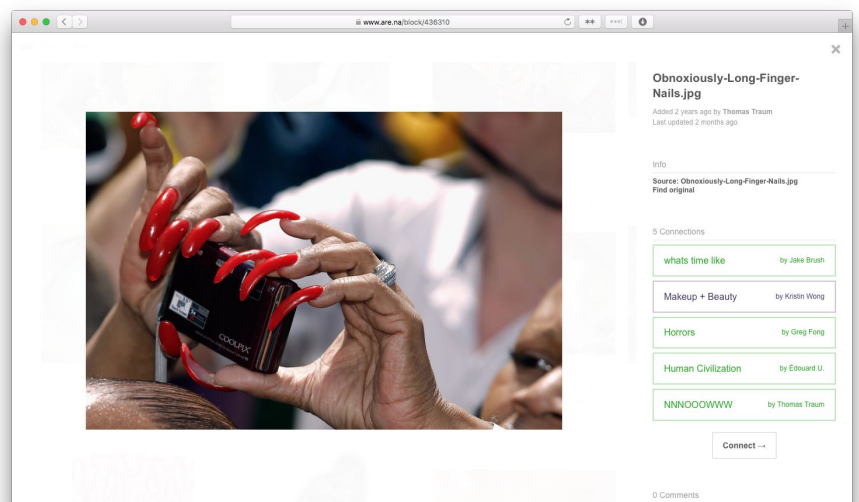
www.are.na/block/436310

Obnoxiously-Long-Finger-Nails.jpg

Added 2 years ago by Thomas Traum
Last updated 2 months ago

Info

Source: Obnoxiously-Long-Finger-Nails.jpg
Find original

5 Connections

whats time like by Jake Brush

Makeup + Beauty by Kristin Wong

Horrors by Greg Fong

Human Civilization by Édouard U.

NNNOOOWWW by Thomas Traum

Connect →

0 Comments

COOLPIX